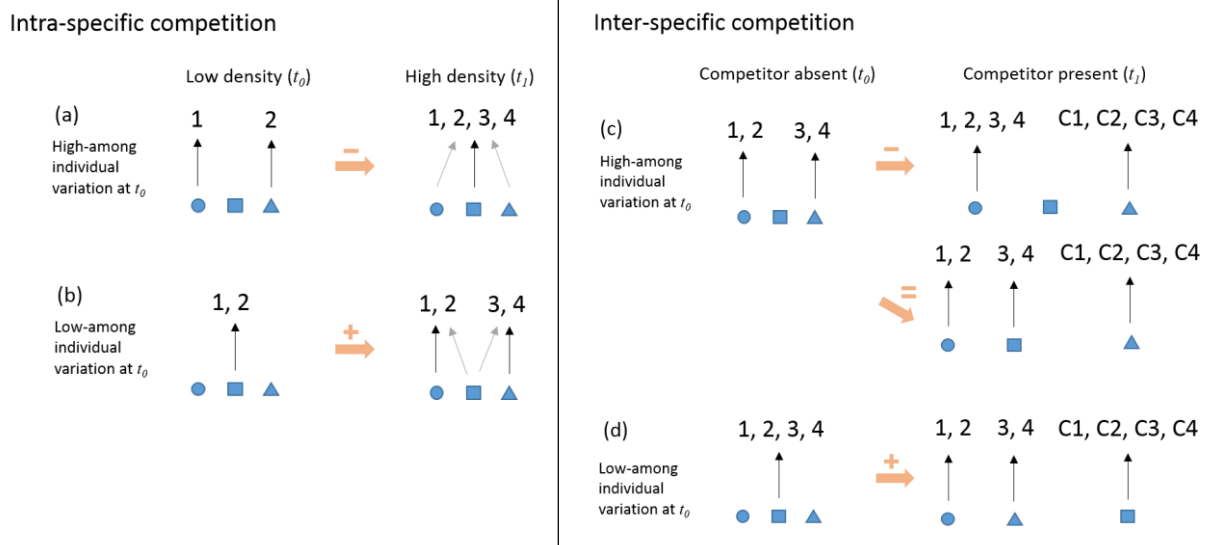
Intra-specific competition

Low density ($t_0$)

High density ($t_1$)

(a)
High-among individual variation at $t_0$

1 2

−

1, 2, 3, 4

(b)
Low-among individual variation at $t_0$

1, 2

+

1, 2 3, 4

Inter-specific competition

Competitor absent ($t_0$)

Competitor present ($t_1$)

(c)
High-among individual variation at $t_0$

1, 2 3, 4

−

1, 2, 3, 4 C1, C2, C3, C4

=

1, 2 3, 4 C1, C2, C3, C4

(d)
Low-among individual variation at $t_0$

1, 2, 3, 4

+

1, 2 3, 4 C1, C2, C3, C4